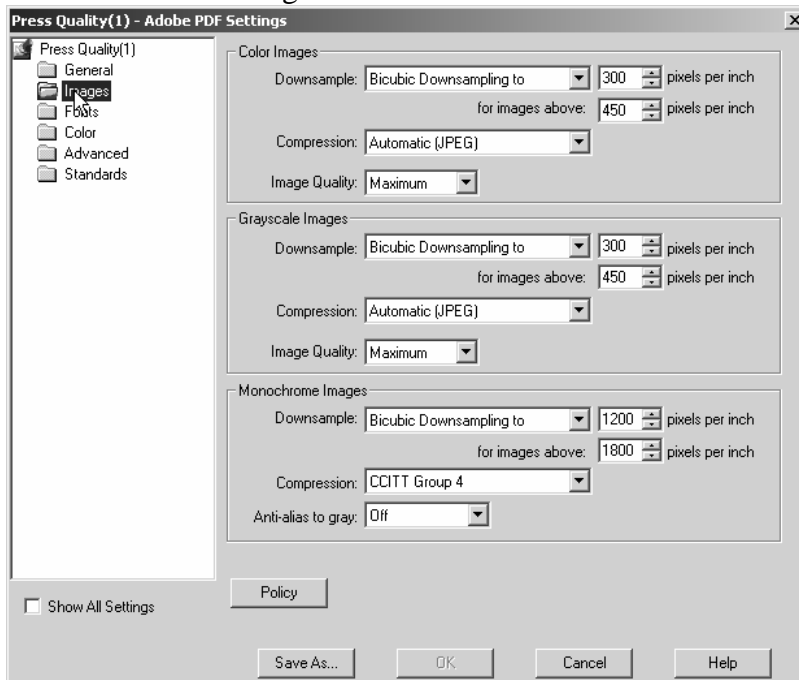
Press Quality(1) - Adobe PDF Settings

Press Quality(1)
General
Images
Fonts
Color
Advanced
Standards

Color Images
Downsample: Bicubic Downsampling to 300 pixels per inch
for images above: 450 pixels per inch
Compression: Automatic (JPEG)
Image Quality: Maximum

Grayscale Images
Downsample: Bicubic Downsampling to 300 pixels per inch
for images above: 450 pixels per inch
Compression: Automatic (JPEG)
Image Quality: Maximum

Monochrome Images
Downsample: Bicubic Downsampling to 1200 pixels per inch
for images above: 1800 pixels per inch
Compression: CCITT Group 4
Anti-alias to gray: Off

Show All Settings

Policy

Save As... OK Cancel Help